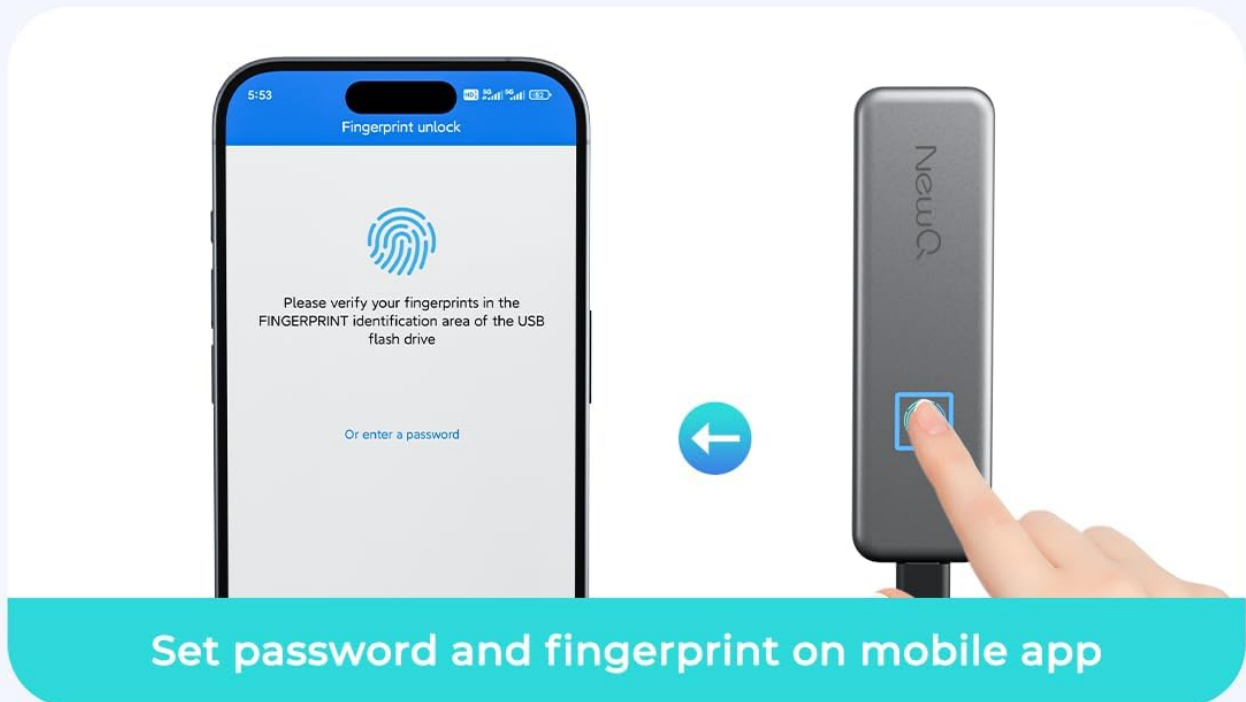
5:53

HD 5G 5G 82

Fingerprint unlock

Please verify your fingerprints in the FINGERPRINT identification area of the USB flash drive

Or enter a password

NewQ

Set password and fingerprint on mobile app